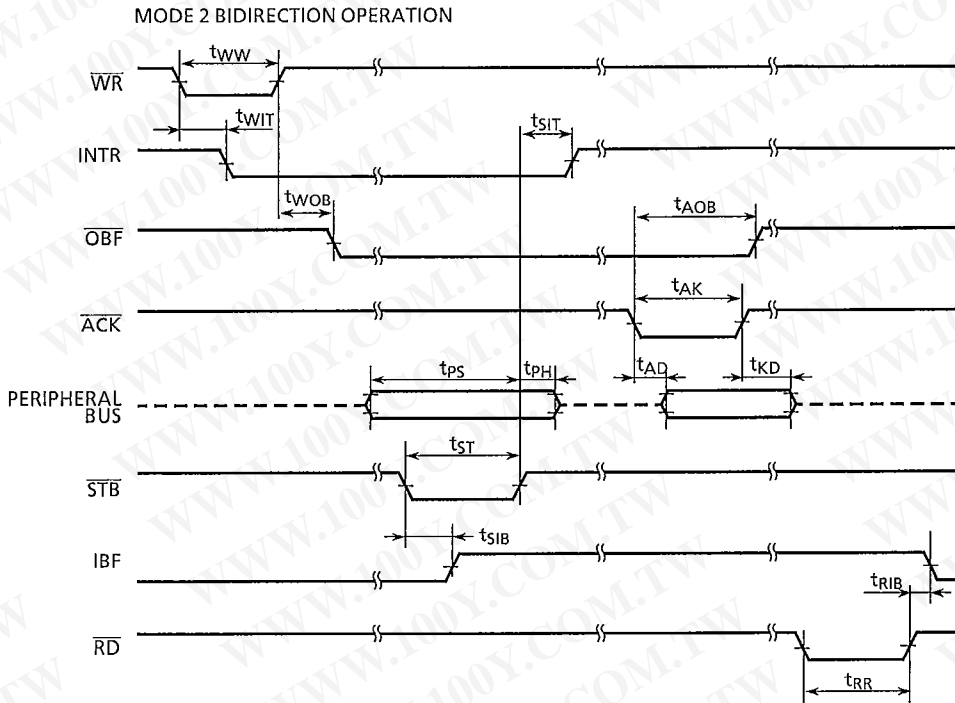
MODE 2 BIDIRECTION OPERATION

$\overline{WR}$
$t_{WW}$
$t_{WIT}$
INTR
$t_{SIT}$
$t_{WOB}$
$\overline{OBF}$
$t_{AOB}$
$\overline{ACK}$
$t_{AK}$
$t_{PS}$
$t_{PH}$
$t_{AD}$
$t_{KD}$
PERIPHERAL BUS
$t_{ST}$
$\overline{STB}$
$t_{SIB}$
IBF
$t_{RIB}$
$\overline{RD}$
$t_{RR}$

WWW.100Y.COM.TW WWW.100Y.COM.TW WWW.100Y.COM.TW WWW.100Y.COM.TW WWW.100Y.COM.TW WWW.100Y.COM.TW WWW.100Y.COM.TW WWW.100Y.COM.TW WWW.100Y.COM.TW WWW.100Y.COM.TW